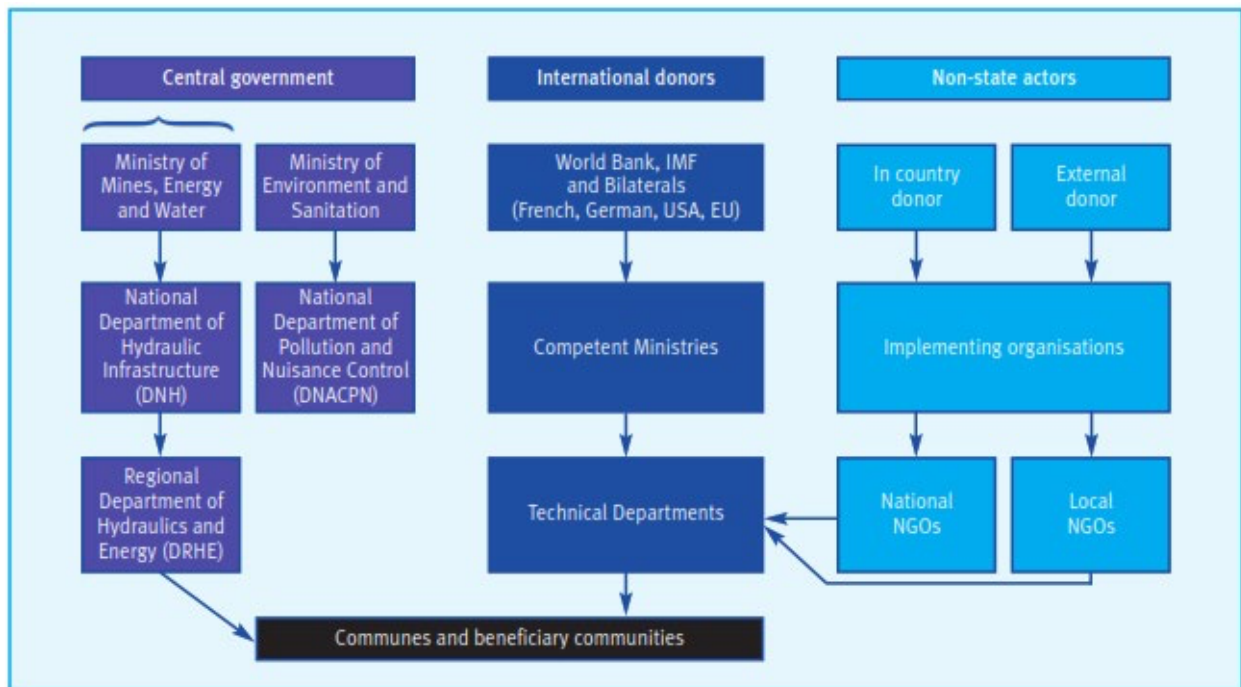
Central government

International donors

Non-state actors

Ministry of Mines, Energy and Water

Ministry of Environment and Sanitation

World Bank, IMF and Bilaterals (French, German, USA, EU)

In country donor

External donor

National Department of Hydraulic Infrastructure (DNH)

National Department of Pollution and Nuisance Control (DNACPN)

Competent Ministries

Implementing organisations

Regional Department of Hydraulics and Energy (DRHE)

Technical Departments

National NGOs

Local NGOs

Communes and beneficiary communities